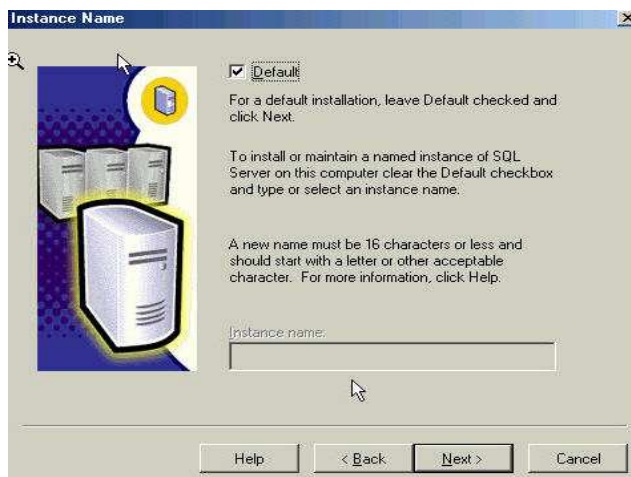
Instance Name

Default

For a default installation, leave Default checked and click Next.

To install or maintain a named instance of SQL Server on this computer clear the Default checkbox and type or select an instance name.

A new name must be 16 characters or less and should start with a letter or other acceptable character. For more information, click Help.

Instance name:

Help

< Back

Next >

Cancel